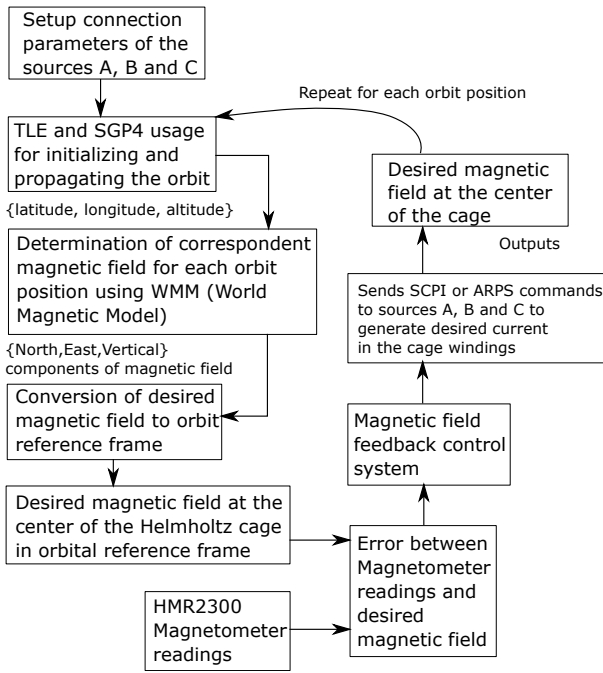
Setup connection parameters of the sources A, B and C

Repeat for each orbit position

TLE and SGP4 usage for initializing and propagating the orbit

Desired magnetic field at the center of the cage

{latitude, longitude, altitude}

Outputs

Determination of correspondent magnetic field for each orbit position using WMM (World Magnetic Model)

Sends SCPI or ARPS commands to sources A, B and C to generate desired current in the cage windings

{North,East,Vertical} components of magnetic field

Conversion of desired magnetic field to orbit reference frame

Magnetic field feedback control system

Desired magnetic field at the center of the Helmholtz cage in orbital reference frame

Error between Magnetometer readings and desired magnetic field

HMR2300 Magnetometer readings